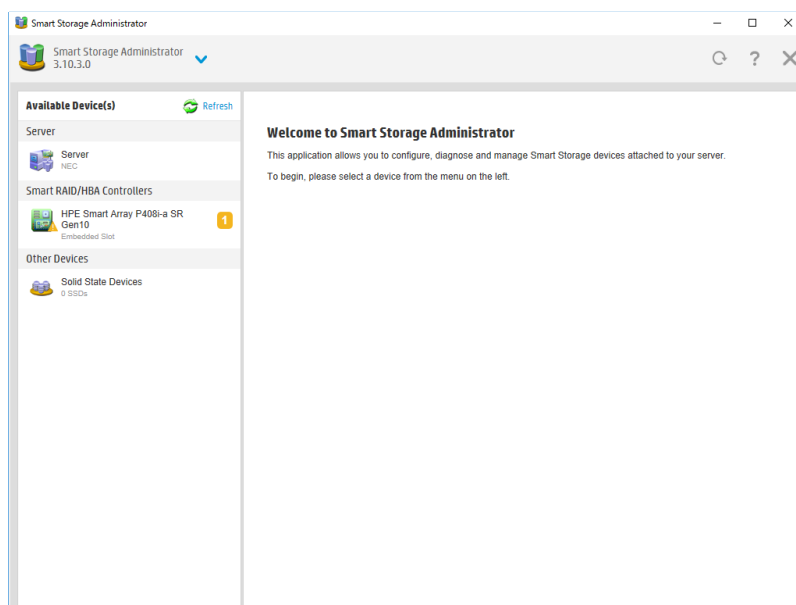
Smart Storage Administrator

Smart Storage Administrator
3.10.3.0

Available Device(s)
Refresh

Server

Server
NEC

Smart RAID/HBA Controllers

HPE Smart Array P408i-a SR Gen10
Embedded Slot
1

Other Devices

Solid State Devices
0 SSDs

Welcome to Smart Storage Administrator

This application allows you to configure, diagnose and manage Smart Storage devices attached to your server.

To begin, please select a device from the menu on the left.